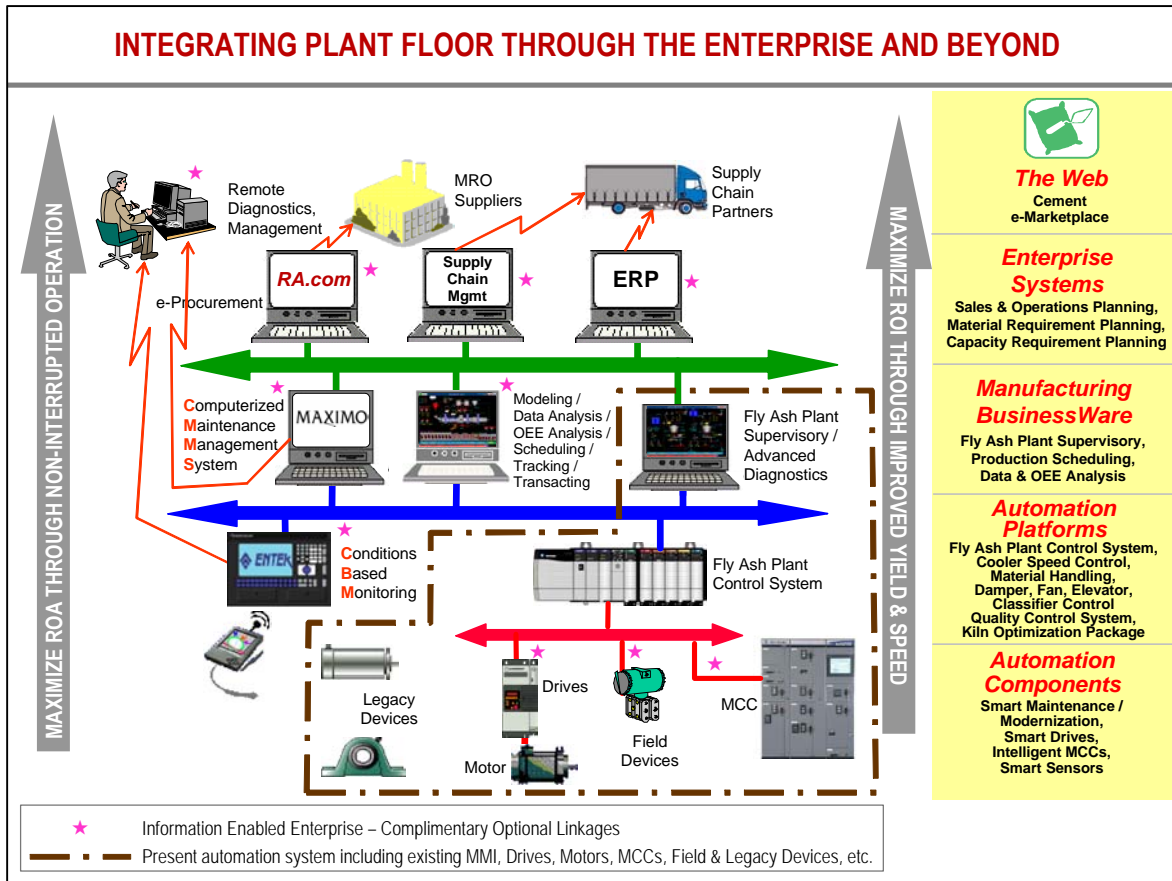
INTEGRATING PLANT FLOOR THROUGH THE ENTERPRISE AND BEYOND

MAXIMIZE ROA THROUGH NON-INTERRUPTED OPERATION

Remote Diagnostics, Management

MRO Suppliers

Supply Chain Partners

RA.com

e-Procurement

Supply Chain Mgmt

ERP

Computerized Maintenance Management System

MAXIMO

Modeling / Data Analysis / OEE Analysis / Scheduling / Tracking / Transacting

Fly Ash Plant Supervisory / Advanced Diagnostics

ENTEK

Conditions Based Monitoring

Fly Ash Plant Control System

Legacy Devices

Drives

Field Devices

MCC

Motor

MAXIMIZE ROI THROUGH IMPROVED YIELD & SPEED

The Web
Cement e-Marketplace

Enterprise Systems
Sales & Operations Planning, Material Requirement Planning, Capacity Requirement Planning

Manufacturing BusinessWare
Fly Ash Plant Supervisory, Production Scheduling, Data & OEE Analysis

Automation Platforms
Fly Ash Plant Control System, Cooler Speed Control, Material Handling, Damper, Fan, Elevator, Classifier Control Quality Control System, Kiln Optimization Package

Automation Components
Smart Maintenance / Modernization, Smart Drives, Intelligent MCCs, Smart Sensors

Information Enabled Enterprise – Complimentary Optional Linkages

Present automation system including existing MMI, Drives, Motors, MCCs, Field & Legacy Devices, etc.